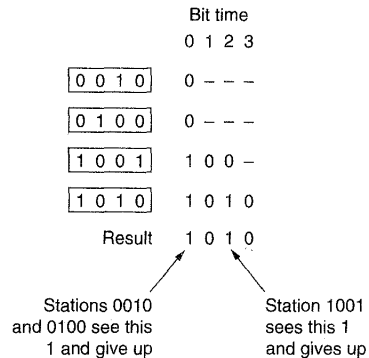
Bit time
0 1 2 3

0 0 1 0    0 – – –

0 1 0 0    0 – – –

1 0 0 1    1 0 0 –

1 0 1 0    1 0 1 0

Result    1 0 1 0

Stations 0010 and 0100 see this 1 and give up

Station 1001 sees this 1 and gives up